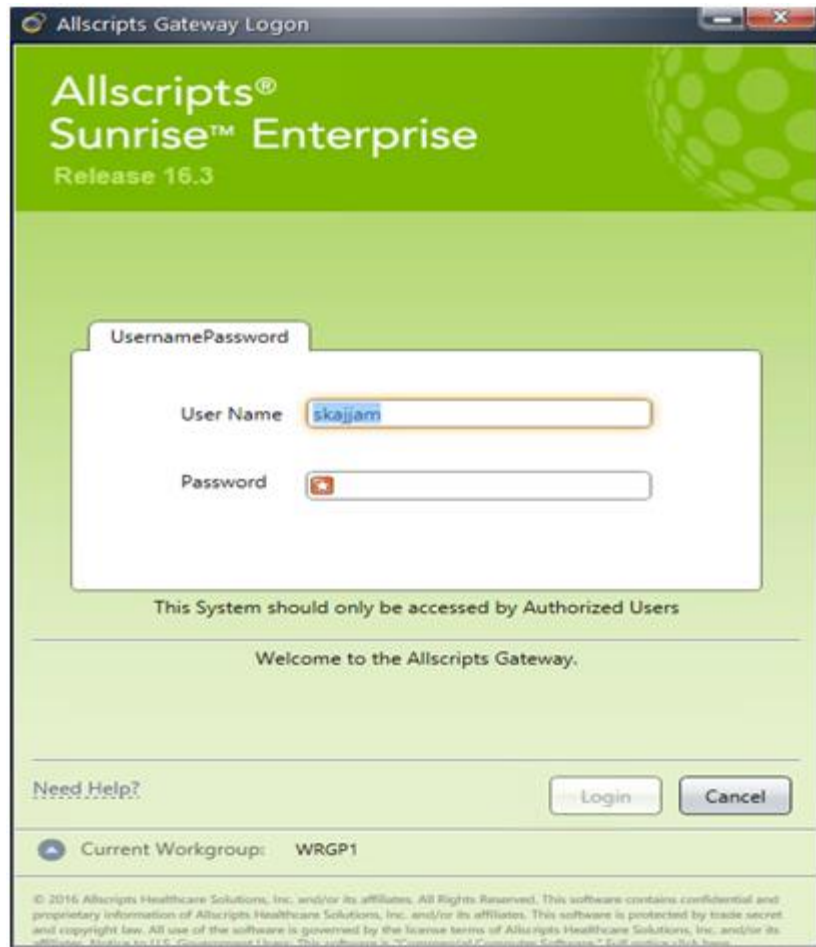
Allscripts Gateway Logon

Allscripts®
Sunrise™ Enterprise
Release 16.3

UsernamePassword

User Name skajjam

Password

This System should only be accessed by Authorized Users

Welcome to the Allscripts Gateway.

Need Help?

Login

Cancel

Current Workgroup: WRGP1

© 2016 Allscripts Healthcare Solutions, Inc. and/or its affiliates. All Rights Reserved. This software contains confidential and proprietary information of Allscripts Healthcare Solutions, Inc. and/or its affiliates. This software is protected by trade secret and copyright law. All use of the software is governed by the license terms of Allscripts Healthcare Solutions, Inc. and/or its affiliates. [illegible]